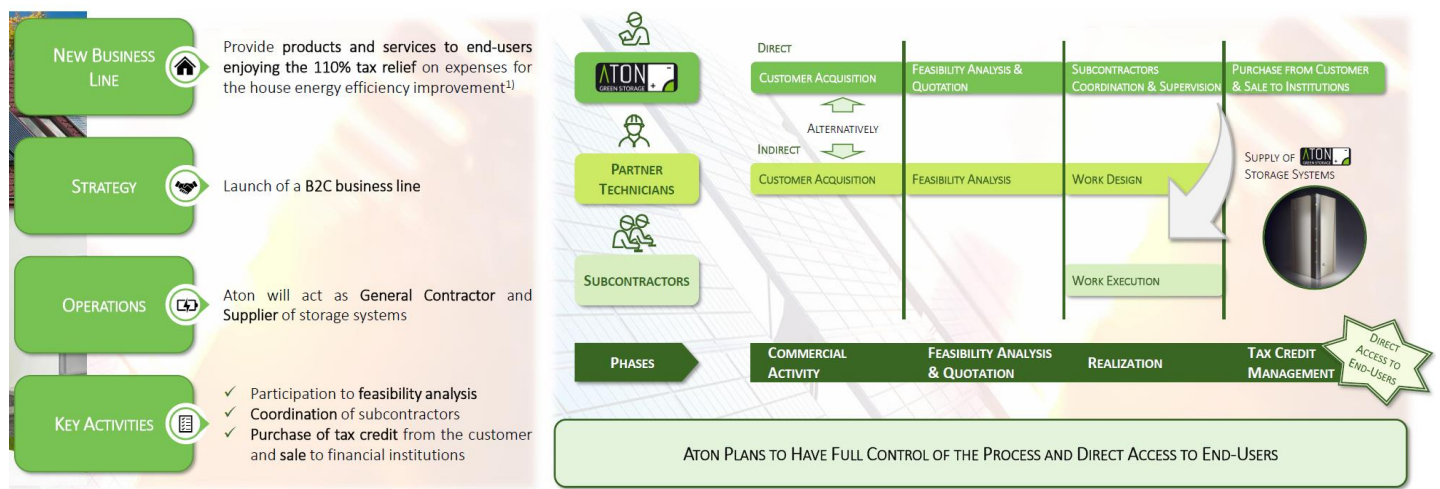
New Business Line

Provide products and services to end-users enjoying the 110% tax relief on expenses for the house energy efficiency improvement$^{1)}$

Strategy

Launch of a B2C business line

Operations

Aton will act as General Contractor and Supplier of storage systems

Key Activities

✓ Participation to feasibility analysis
✓ Coordination of subcontractors
✓ Purchase of tax credit from the customer and sale to financial institutions

ATON GREEN STORAGE

Direct

Customer Acquisition

Feasibility Analysis & Quotation

Subcontractors Coordination & Supervision

Purchase from Customer & Sale to Institutions

Alternatively

Indirect

Partner Technicians

Customer Acquisition

Feasibility Analysis

Work Design

Supply of ATON Storage Systems

Subcontractors

Work Execution

Phases

Commercial Activity

Feasibility Analysis & Quotation

Realization

Tax Credit Management

Direct Access to End-Users

Aton Plans to Have Full Control of the Process and Direct Access to End-Users